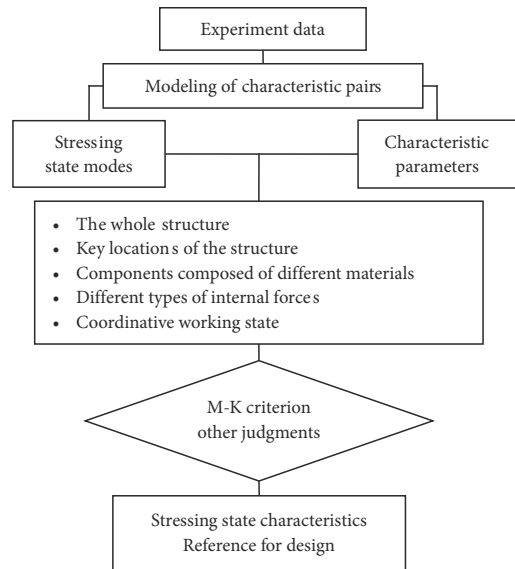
Experiment data

Modeling of characteristic pairs

Stressing state modes

Characteristic parameters

- The whole structure
- Key location s of the structure
- Components composed of different materials
- Different types of internal force s
- Coordinative working state

M-K criterion
other judgments

Stressing state characteristics
Reference for design